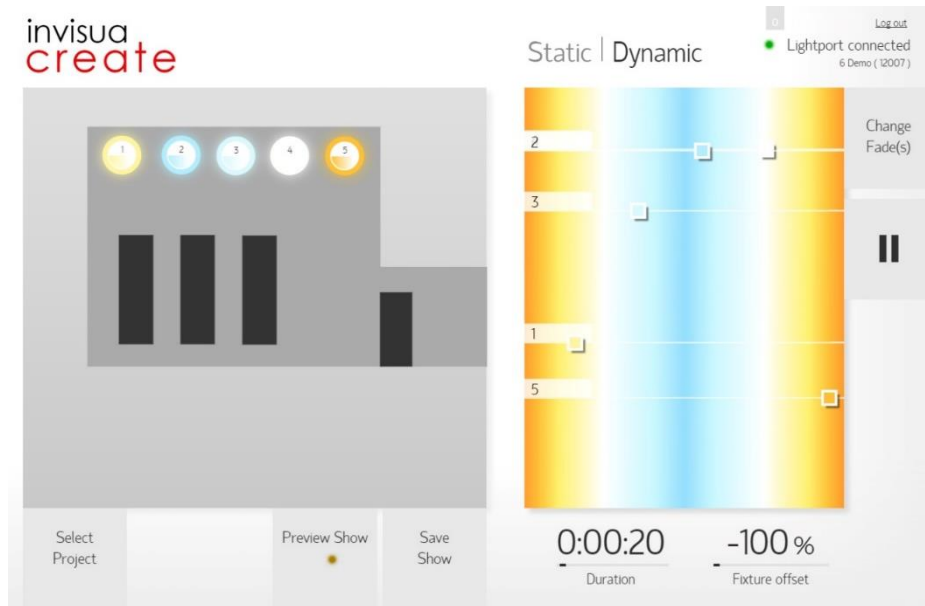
invisua
create

Static | Dynamic

0

Log out

Lightport connected
6 Demo ( 12007 )

1 2 3 4 5

2

3

1

5

Change Fade(s)

Select Project

Preview Show

Save Show

0:00:20
Duration

-100 %
Fixture offset